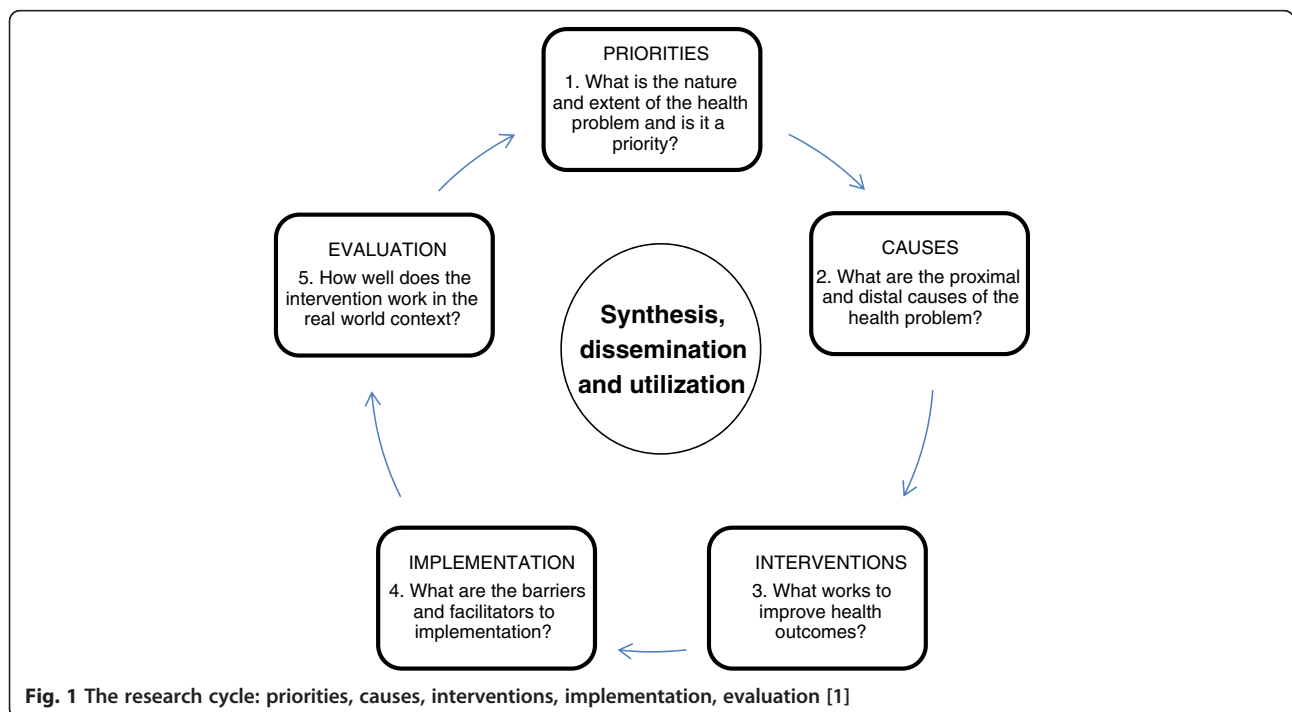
PRIORITIES
1. What is the nature and extent of the health problem and is it a priority?

CAUSES
2. What are the proximal and distal causes of the health problem?

INTERVENTIONS
3. What works to improve health outcomes?

IMPLEMENTATION
4. What are the barriers and facilitators to implementation?

EVALUATION
5. How well does the intervention work in the real world context?

Synthesis, dissemination and utilization

Fig. 1 The research cycle: priorities, causes, interventions, implementation, evaluation [1]